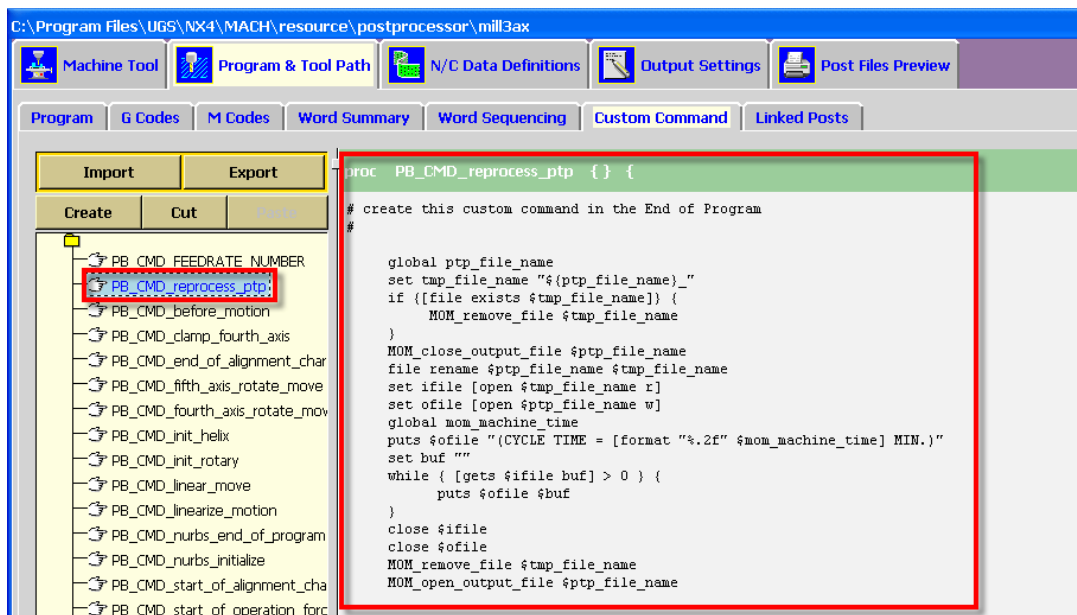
C:\Program Files\UGS\NX4\MACH\resource\postprocessor\mill3ax

Machine Tool | Program & Tool Path | N/C Data Definitions | Output Settings | Post Files Preview

Program | G Codes | M Codes | Word Summary | Word Sequencing | Custom Command | Linked Posts

Import | Export

Create | Cut | Paste

PB_CMD_FEEDRATE_NUMBER
PB_CMD_reprocess_ptp
PB_CMD_before_motion
PB_CMD_clamp_fourth_axis
PB_CMD_end_of_alignment_char
PB_CMD_fifth_axis_rotate_move
PB_CMD_fourth_axis_rotate_mov
PB_CMD_init_helix
PB_CMD_init_rotary
PB_CMD_linear_move
PB_CMD_linearize_motion
PB_CMD_nurbs_end_of_program
PB_CMD_nurbs_initialize
PB_CMD_start_of_alignment_cha
PB_CMD_start_of_operation_forc

proc PB_CMD_reprocess_ptp { } {

# create this custom command in the End of Program
#

global ptp_file_name
set tmp_file_name "${ptp_file_name}_"
if {[file exists $tmp_file_name]} {
MOM_remove_file $tmp_file_name
}
MOM_close_output_file $ptp_file_name
file rename $ptp_file_name $tmp_file_name
set ifile [open $tmp_file_name r]
set ofile [open $ptp_file_name w]
global mom_machine_time
puts $ofile "(CYCLE TIME = [format "%.2f" $mom_machine_time] MIN.)"
set buf ""
while { [gets $ifile buf] > 0 } {
puts $ofile $buf
}
close $ifile
close $ofile
MOM_remove_file $tmp_file_name
MOM_open_output_file $ptp_file_name